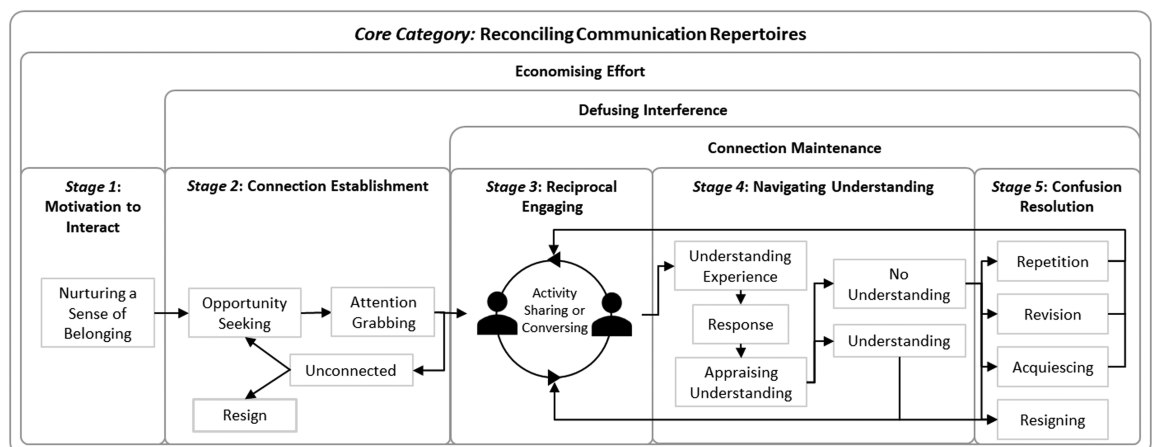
*Core Category:* Reconciling Communication Repertoires

Economising Effort

Defusing Interference

Connection Maintenance

*Stage 1*: Motivation to Interact

Nurturing a Sense of Belonging

*Stage 2*: Connection Establishment

Opportunity Seeking

Attention Grabbing

Unconnected

Resign

*Stage 3*: Reciprocal Engaging

Activity Sharing or Conversing

*Stage 4*: Navigating Understanding

Understanding Experience

Response

Appraising Understanding

No Understanding

Understanding

*Stage 5*: Confusion Resolution

Repetition

Revision

Acquiescing

Resigning